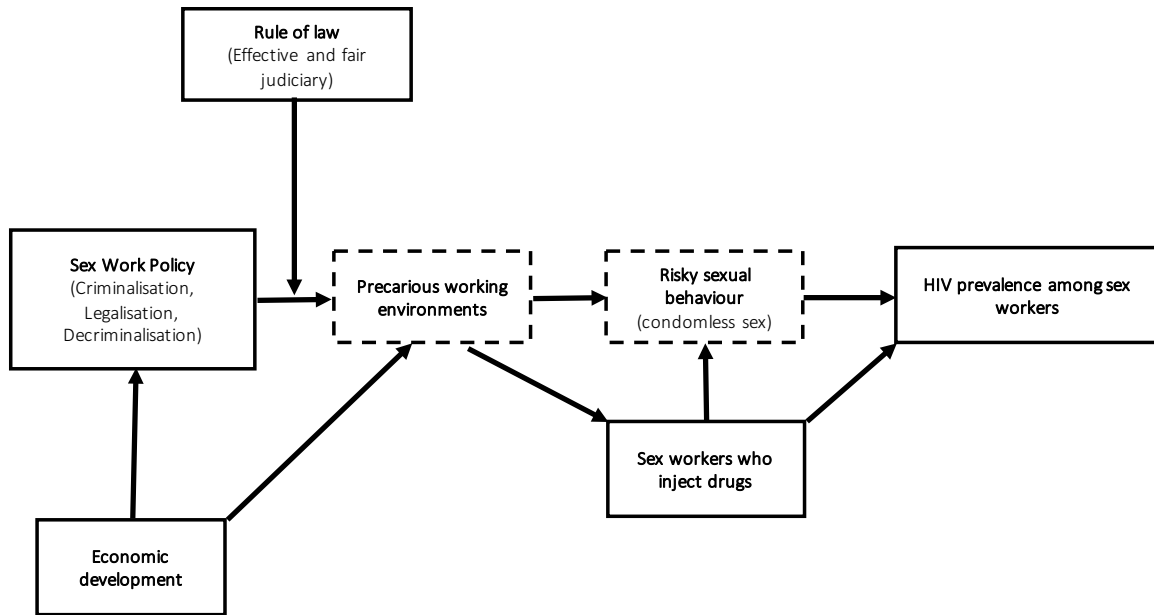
Rule of law
(Effective and fair judiciary)

Sex Work Policy
(Criminalisation, Legalisation, Decriminalisation)

Precarious working environments

Risky sexual behaviour
(condomless sex)

HIV prevalence among sex workers

Sex workers who inject drugs

Economic development